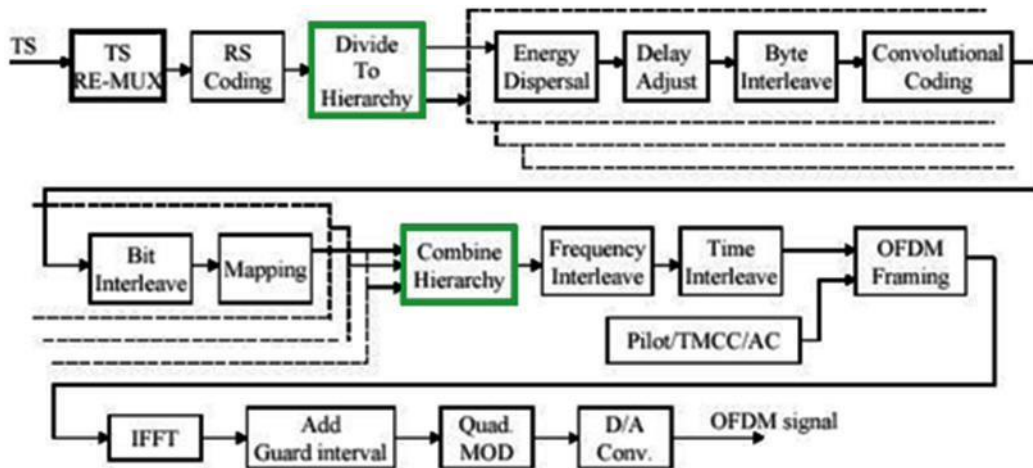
TS

TS RE-MUX

RS Coding

Divide To Hierarchy

Energy Dispersal

Delay Adjust

Byte Interleave

Convolutional Coding

Bit Interleave

Mapping

Combine Hierarchy

Frequency Interleave

Time Interleave

OFDM Framing

Pilot/TMCC/AC

IFFT

Add Guard interval

Quad. MOD

D/A Conv.

OFDM signal